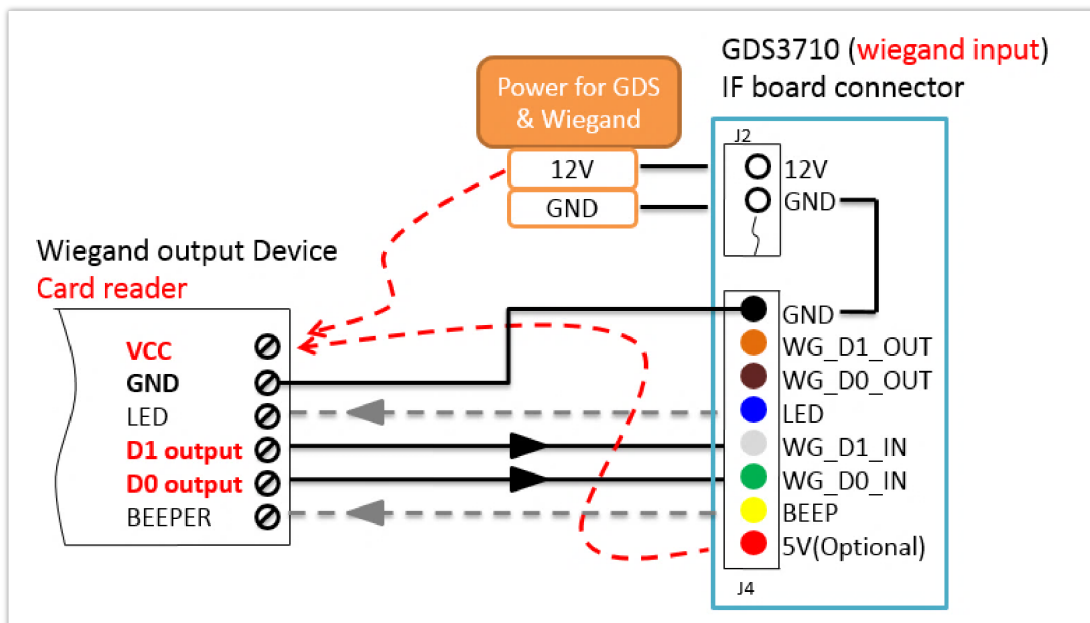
GDS3710 (wiegand input)
IF board connector

Power for GDS & Wiegand

12V

GND

J2

12V

GND

Wiegand output Device
Card reader

VCC
GND
LED
D1 output
D0 output
BEEPER

GND
WG_D1_OUT
WG_D0_OUT
LED
WG_D1_IN
WG_D0_IN
BEEP
5V(Optional)

J4